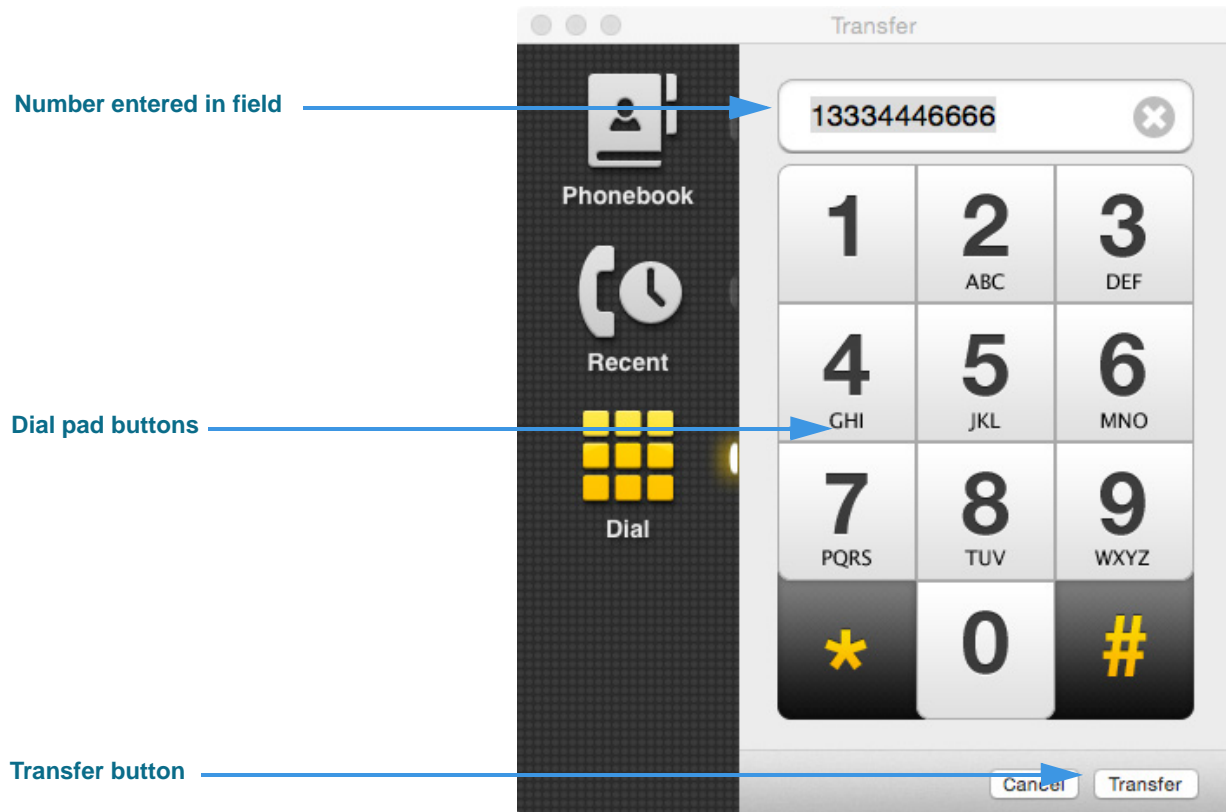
Transfer

Number entered in field

13334446666

Phonebook

Recent

Dial

Dial pad buttons

| 1 | 2 ABC | 3 DEF |
|---|---|---|
| 4 GHI | 5 JKL | 6 MNO |
| 7 PQRS | 8 TUV | 9 WXYZ |
| * | 0 | # |

Transfer button

Cancel

Transfer